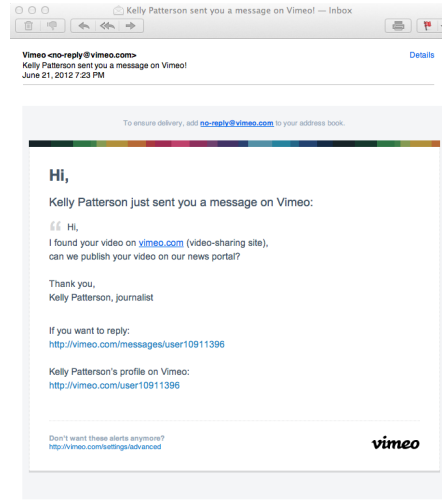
Kelly Patterson sent you a message on Vimeo! — Inbox

Vimeo <no-reply@vimeo.com>
Kelly Patterson sent you a message on Vimeo!
June 21, 2012 7:23 PM

Details

To ensure delivery, add no-reply@vimeo.com to your address book.

Hi,

Kelly Patterson just sent you a message on Vimeo:

“ Hi,
I found your video on vimeo.com (video-sharing site), can we publish your video on our news portal?

Thank you,
Kelly Patterson, journalist

If you want to reply:
http://vimeo.com/messages/user10911396

Kelly Patterson's profile on Vimeo:
http://vimeo.com/user10911396

Don't want these alerts anymore?
http://vimeo.com/settings/advanced

vimeo